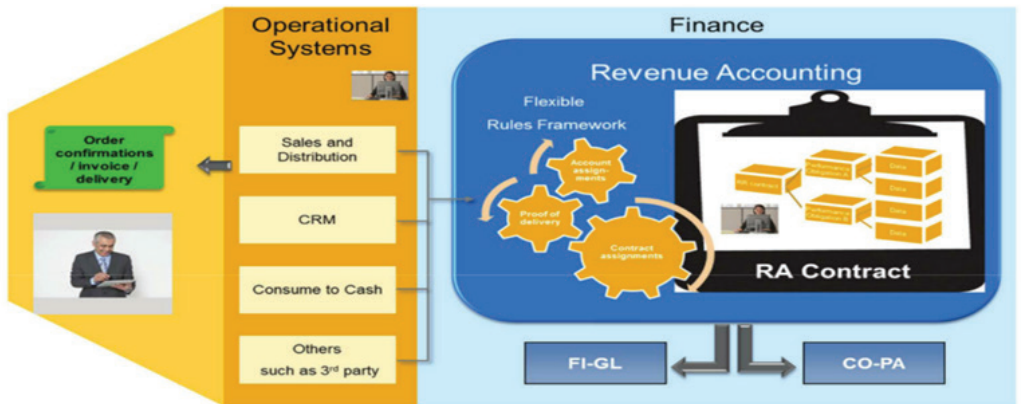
Operational Systems

Finance

Revenue Accounting

Flexible Rules Framework

Order confirmations / invoice / delivery

Sales and Distribution

CRM

Consume to Cash

Others such as 3rd party

Account assignments

Proof of delivery

Contract assignments

RA contract

Performance Obligation A

Performance Obligation B

Data

Data

Data

Data

RA Contract

FI-GL

CO-PA